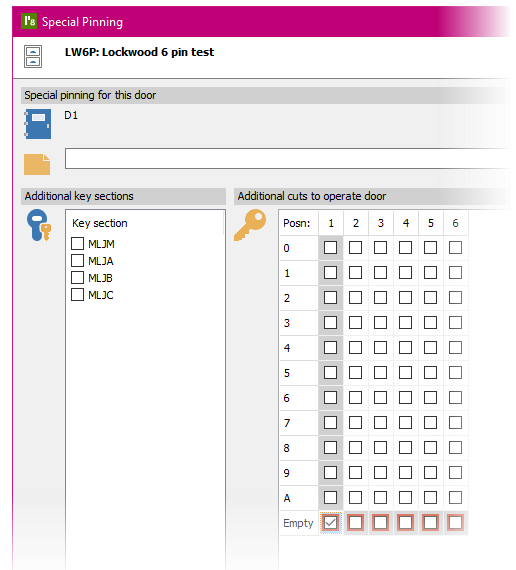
P8 Special Pinning

LW6P: Lockwood 6 pin test

Special pinning for this door

D1

Additional key sections

Key section
MLJM
MLJA
MLJB
MLJC

Additional cuts to operate door

| Posn: | 1 | 2 | 3 | 4 | 5 | 6 |
|---|---|---|---|---|---|---|
| 0 | ☐ | ☐ | ☐ | ☐ | ☐ | ☐ |
| 1 | ☐ | ☐ | ☐ | ☐ | ☐ | ☐ |
| 2 | ☐ | ☐ | ☐ | ☐ | ☐ | ☐ |
| 3 | ☐ | ☐ | ☐ | ☐ | ☐ | ☐ |
| 4 | ☐ | ☐ | ☐ | ☐ | ☐ | ☐ |
| 5 | ☐ | ☐ | ☐ | ☐ | ☐ | ☐ |
| 6 | ☐ | ☐ | ☐ | ☐ | ☐ | ☐ |
| 7 | ☐ | ☐ | ☐ | ☐ | ☐ | ☐ |
| 8 | ☐ | ☐ | ☐ | ☐ | ☐ | ☐ |
| 9 | ☐ | ☐ | ☐ | ☐ | ☐ | ☐ |
| A | ☐ | ☐ | ☐ | ☐ | ☐ | ☐ |
| Empty | ☑ | ☐ | ☐ | ☐ | ☐ | ☐ |